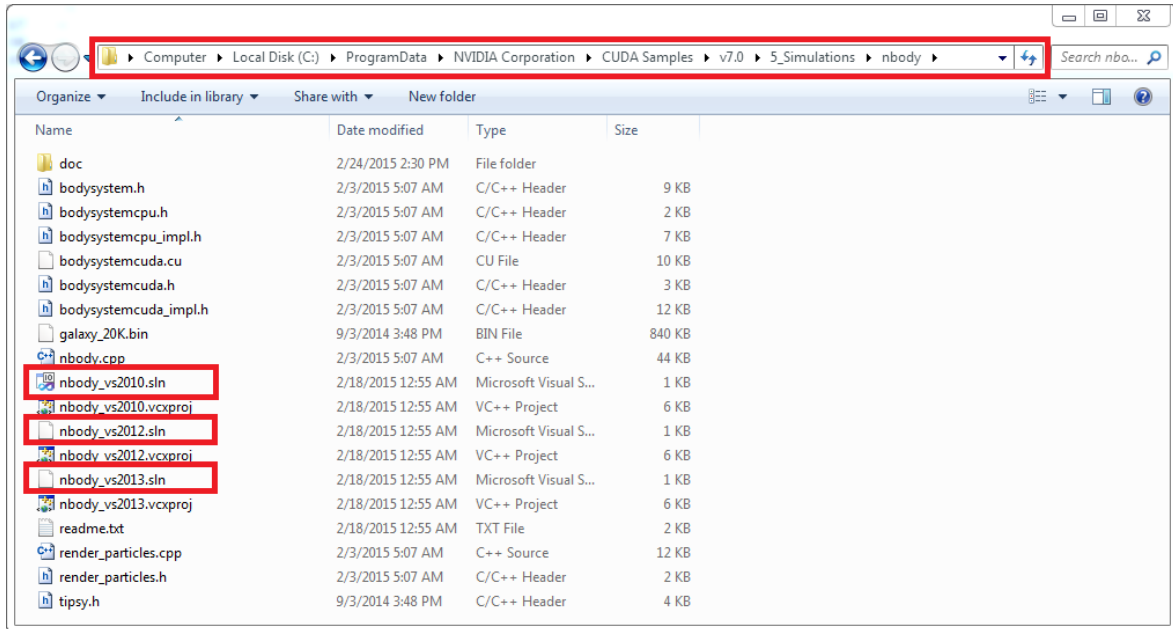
▸ Computer ▸ Local Disk (C:) ▸ ProgramData ▸ NVIDIA Corporation ▸ CUDA Samples ▸ v7.0 ▸ 5_Simulations ▸ nbody ▸

Search nbo...

Organize ▾ Include in library ▾ Share with ▾ New folder

| Name | Date modified | Type | Size |
|---|---|---|---|
| doc | 2/24/2015 2:30 PM | File folder | |
| bodysystem.h | 2/3/2015 5:07 AM | C/C++ Header | 9 KB |
| bodysystemcpu.h | 2/3/2015 5:07 AM | C/C++ Header | 2 KB |
| bodysystemcpu_impl.h | 2/3/2015 5:07 AM | C/C++ Header | 7 KB |
| bodysystemcuda.cu | 2/3/2015 5:07 AM | CU File | 10 KB |
| bodysystemcuda.h | 2/3/2015 5:07 AM | C/C++ Header | 3 KB |
| bodysystemcuda_impl.h | 2/3/2015 5:07 AM | C/C++ Header | 12 KB |
| galaxy_20K.bin | 9/3/2014 3:48 PM | BIN File | 840 KB |
| nbody.cpp | 2/3/2015 5:07 AM | C++ Source | 44 KB |
| nbody_vs2010.sln | 2/18/2015 12:55 AM | Microsoft Visual S... | 1 KB |
| nbody_vs2010.vcxproj | 2/18/2015 12:55 AM | VC++ Project | 6 KB |
| nbody_vs2012.sln | 2/18/2015 12:55 AM | Microsoft Visual S... | 1 KB |
| nbody_vs2012.vcxproj | 2/18/2015 12:55 AM | VC++ Project | 6 KB |
| nbody_vs2013.sln | 2/18/2015 12:55 AM | Microsoft Visual S... | 1 KB |
| nbody_vs2013.vcxproj | 2/18/2015 12:55 AM | VC++ Project | 6 KB |
| readme.txt | 2/18/2015 12:55 AM | TXT File | 2 KB |
| render_particles.cpp | 2/3/2015 5:07 AM | C++ Source | 12 KB |
| render_particles.h | 2/3/2015 5:07 AM | C/C++ Header | 2 KB |
| tipsy.h | 9/3/2014 3:48 PM | C/C++ Header | 4 KB |